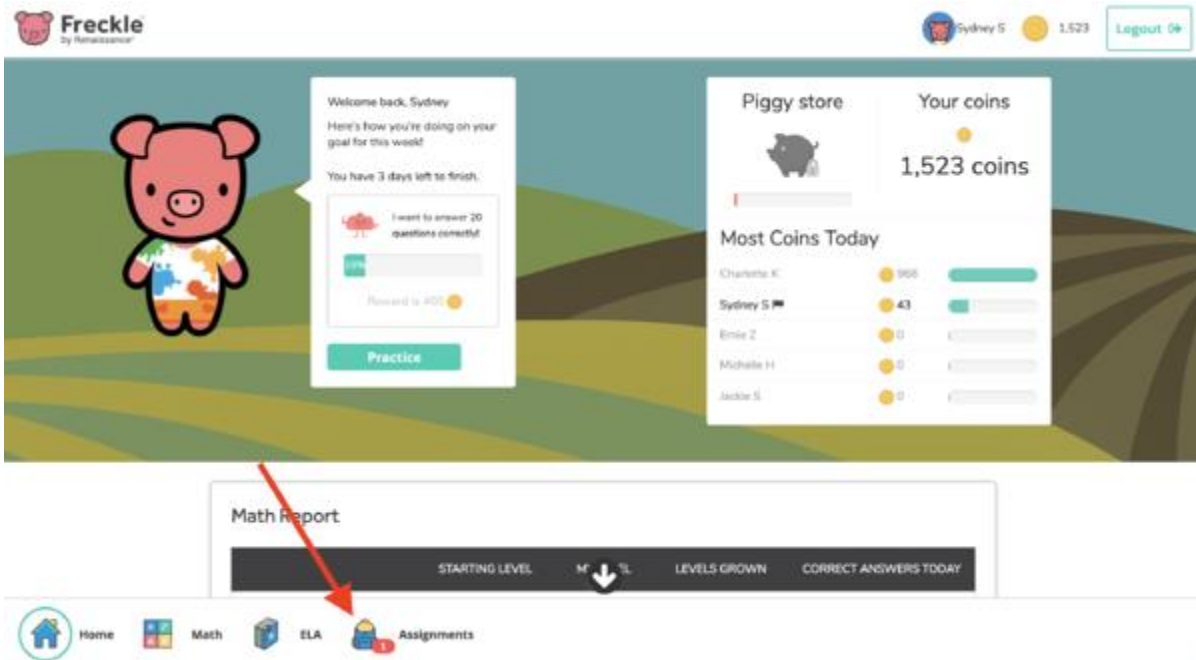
Freckle
by Renaissance

Sydney S 1,523 Logout

Welcome back, Sydney
Here's how you're doing on your goal for this week!

You have 3 days left to finish.

I want to answer 20 questions correctly!

15%

Reward is 400

Practice

Piggy store

Your coins
1,523 coins

Most Coins Today

| | | |
|---|---|---|
| Charlotte K | 968 | |
| Sydney S | 43 | |
| Emie Z | 0 | |
| Michelle H | 0 | |
| Jackie S | 0 | |

Math Report

| STARTING LEVEL | M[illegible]L | LEVELS GROWN | CORRECT ANSWERS TODAY |
|---|---|---|---|

Home Math ELA 1 Assignments